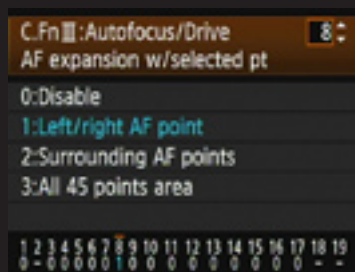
C.Fn III :Autofocus/Drive 8
AF expansion w/selected pt

0:Disable
1:Left/right AF point
2:Surrounding AF points
3:All 45 points area

1 2 3 4 5 6 7 8 9 10 11 12 13 14 15 16 17 18 19
0 - 0 0 0 0 0 1 0 0 0 0 0 0 0 0 0 - -